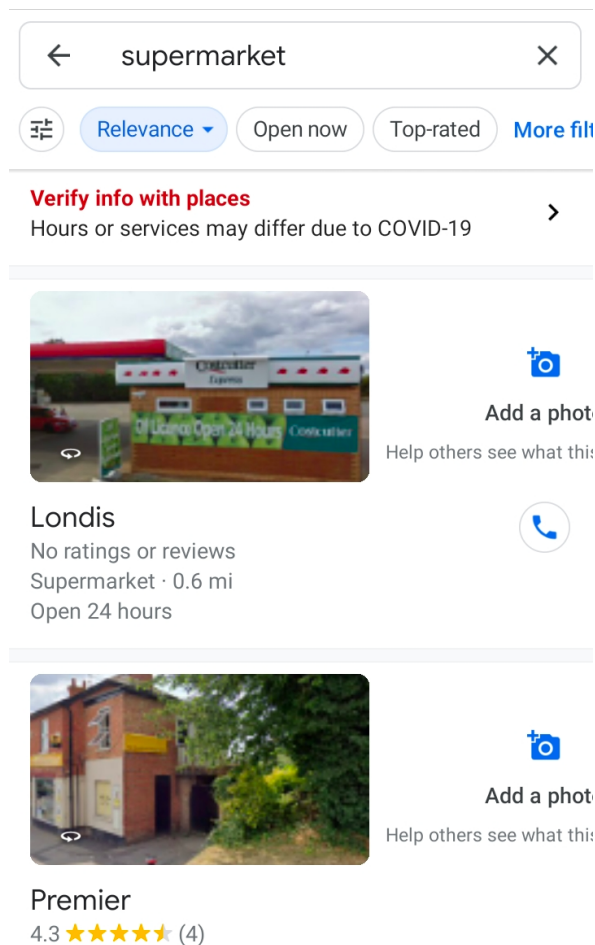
supermarket

Relevance Open now Top-rated More filt

Verify info with places
Hours or services may differ due to COVID-19

Costcutter Express
Off Licence Open 24 Hours Costcutter

Add a photo
Help others see what this

Londis
No ratings or reviews
Supermarket · 0.6 mi
Open 24 hours

Add a photo
Help others see what this

Premier
4.3 ★★★★★ (4)